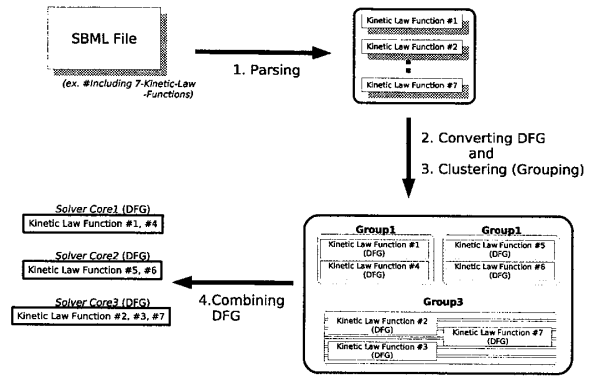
SBML File

(ex. #Including 7-Kinetic-Law -Functions)

1. Parsing

Kinetic Law Function #1

Kinetic Law Function #2

Kinetic Law Function #7

2. Converting DFG and

3. Clustering (Grouping)

Group1

Kinetic Law Function #1 (DFG)

Kinetic Law Function #4 (DFG)

Group1

Kinetic Law Function #5 (DFG)

Kinetic Law Function #6 (DFG)

Group3

Kinetic Law Function #2 (DFG)

Kinetic Law Function #3 (DFG)

Kinetic Law Function #7 (DFG)

4.Combining DFG

Solver Core1 (DFG)
Kinetic Law Function #1, #4

Solver Core2 (DFG)
Kinetic Law Function #5, #6

Solver Core3 (DFG)
Kinetic Law Function #2, #3, #7